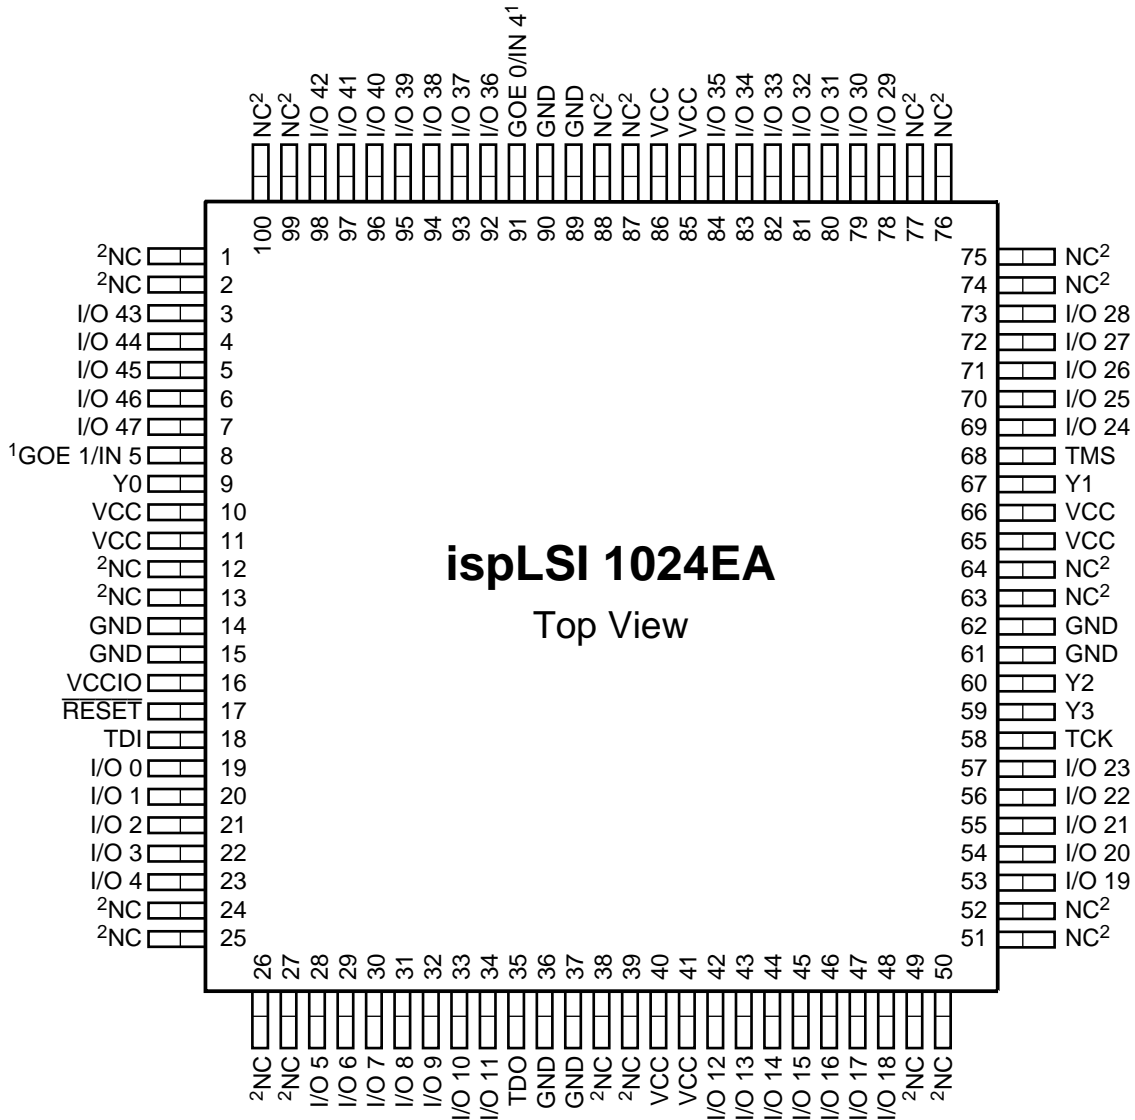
NC$^2$ NC$^2$ I/O 42 I/O 41 I/O 40 I/O 39 I/O 38 I/O 37 I/O 36 GOE 0/IN 4$^1$ GND GND NC$^2$ NC$^2$ VCC VCC I/O 35 I/O 34 I/O 33 I/O 32 I/O 31 I/O 30 I/O 29 NC$^2$ NC$^2$

100 99 98 97 96 95 94 93 92 91 90 89 88 87 86 85 84 83 82 81 80 79 78 77 76

$^2$NC 1
$^2$NC 2
I/O 43 3
I/O 44 4
I/O 45 5
I/O 46 6
I/O 47 7
$^1$GOE 1/IN 5 8
Y0 9
VCC 10
VCC 11
$^2$NC 12
$^2$NC 13
GND 14
GND 15
VCCIO 16
$\overline{RESET}$ 17
TDI 18
I/O 0 19
I/O 1 20
I/O 2 21
I/O 3 22
I/O 4 23
$^2$NC 24
$^2$NC 25

ispLSI 1024EA

Top View

75 NC$^2$
74 NC$^2$
73 I/O 28
72 I/O 27
71 I/O 26
70 I/O 25
69 I/O 24
68 TMS
67 Y1
66 VCC
65 VCC
64 NC$^2$
63 NC$^2$
62 GND
61 GND
60 Y2
59 Y3
58 TCK
57 I/O 23
56 I/O 22
55 I/O 21
54 I/O 20
53 I/O 19
52 NC$^2$
51 NC$^2$

26 27 28 29 30 31 32 33 34 35 36 37 38 39 40 41 42 43 44 45 46 47 48 49 50

$^2$NC $^2$NC I/O 5 I/O 6 I/O 7 I/O 8 I/O 9 I/O 10 I/O 11 TDO GND GND $^2$NC $^2$NC VCC VCC I/O 12 I/O 13 I/O 14 I/O 15 I/O 16 I/O 17 I/O 18 $^2$NC $^2$NC